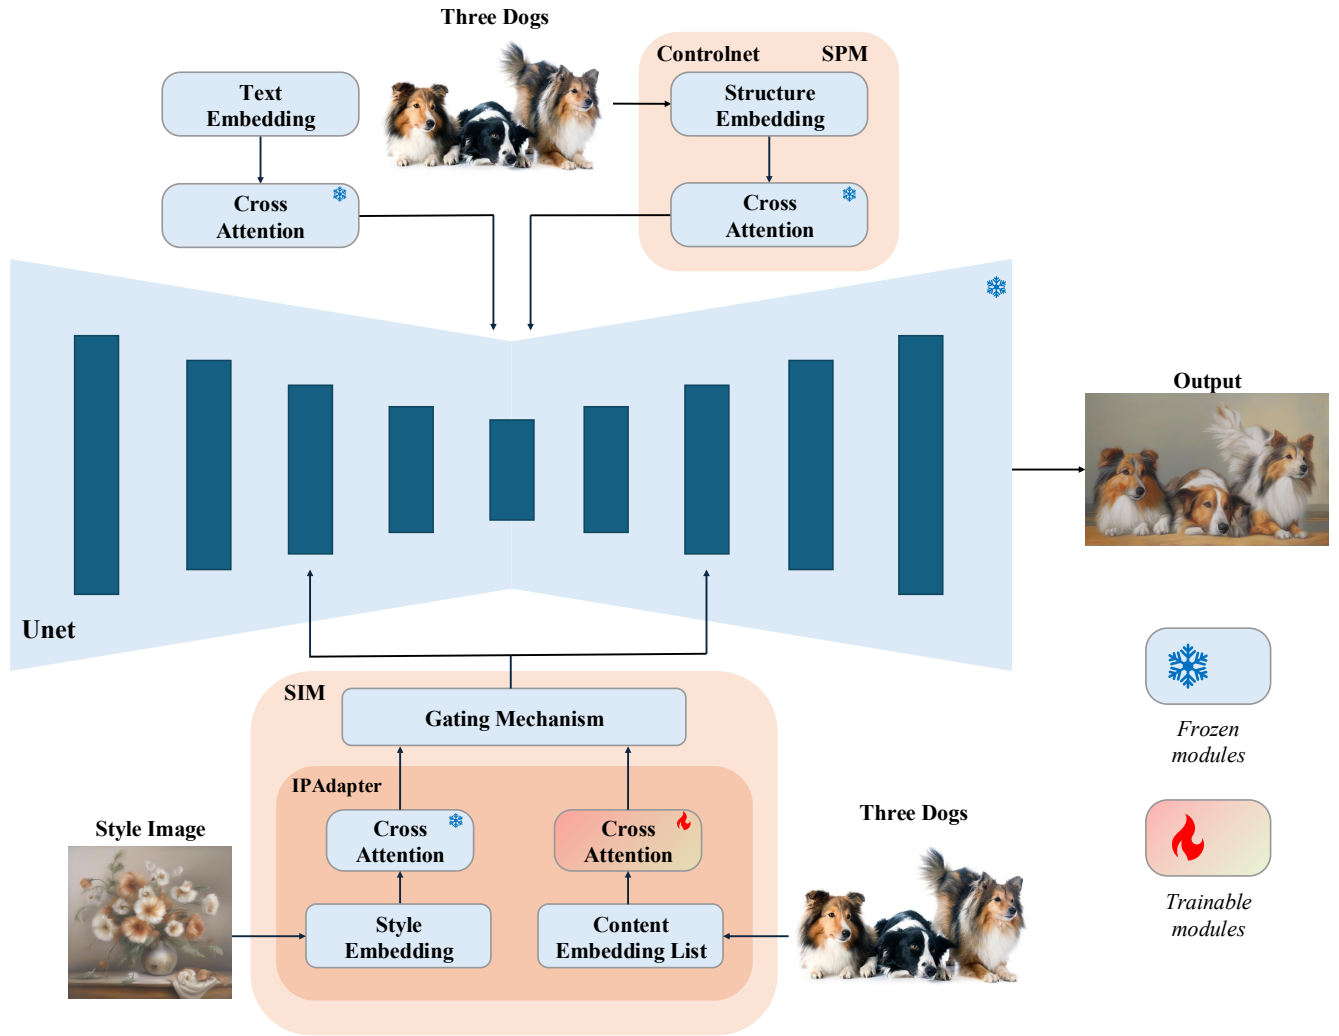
Three Dogs

Text Embedding

Cross Attention

Controlnet SPM

Structure Embedding

Cross Attention

Output

Unet

SIM

Gating Mechanism

IPAdapter

Cross Attention

Cross Attention

Style Embedding

Content Embedding List

Style Image

Three Dogs

Frozen modules

Trainable modules